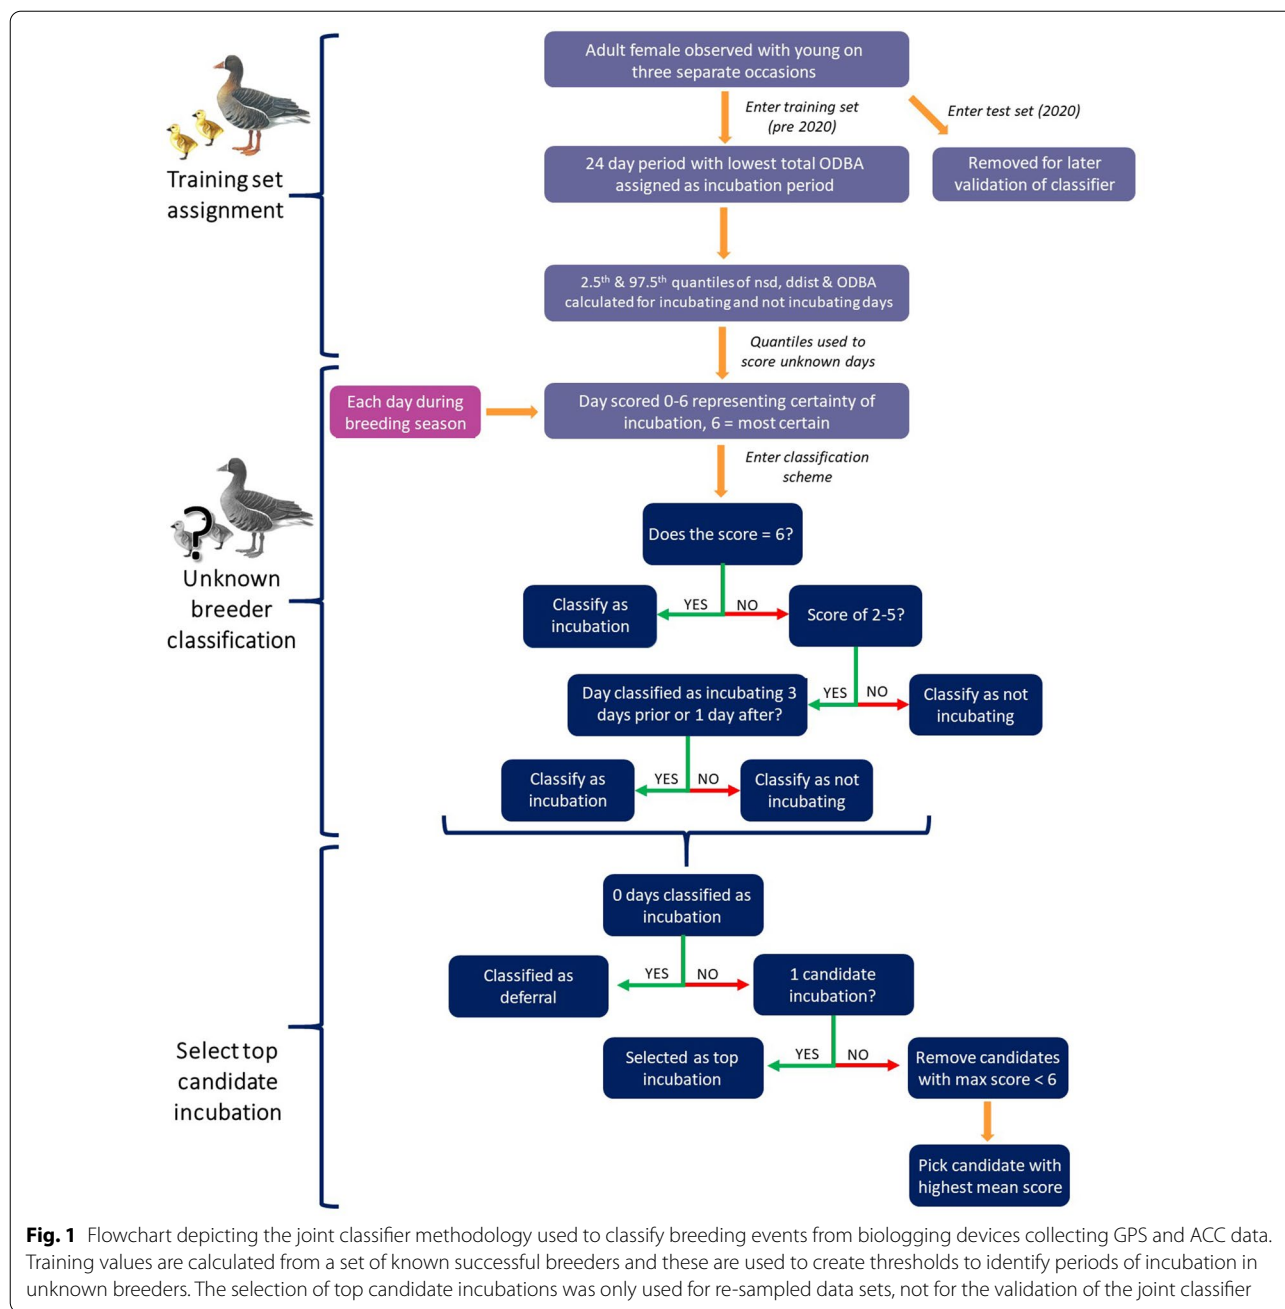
Training set assignment

Adult female observed with young on three separate occasions

Enter training set (pre 2020)

Enter test set (2020)

24 day period with lowest total ODBA assigned as incubation period

Removed for later validation of classifier

2.5$^{th}$ & 97.5$^{th}$ quantiles of nsd, ddist & ODBA calculated for incubating and not incubating days

Quantiles used to score unknown days

Each day during breeding season

Day scored 0-6 representing certainty of incubation, 6 = most certain

Enter classification scheme

Unknown breeder classification

Does the score = 6?

Classify as incubation

YES

NO

Score of 2-5?

Day classified as incubating 3 days prior or 1 day after?

YES

NO

Classify as not incubating

Classify as incubation

YES

NO

Classify as not incubating

0 days classified as incubation

Classified as deferral

YES

NO

1 candidate incubation?

Select top candidate incubation

Selected as top incubation

YES

NO

Remove candidates with max score < 6

Pick candidate with highest mean score

**Fig. 1** Flowchart depicting the joint classifier methodology used to classify breeding events from biologging devices collecting GPS and ACC data. Training values are calculated from a set of known successful breeders and these are used to create thresholds to identify periods of incubation in unknown breeders. The selection of top candidate incubations was only used for re-sampled data sets, not for the validation of the joint classifier